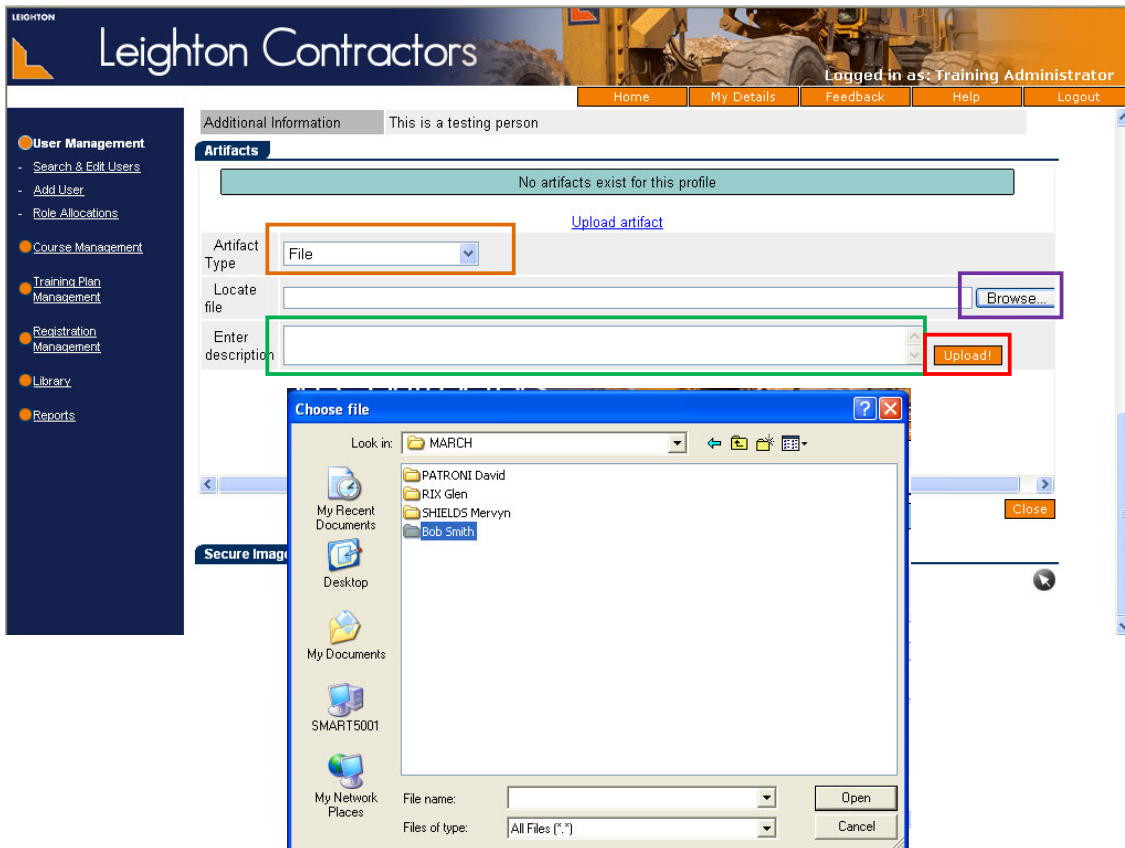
LEIGHTON

Leighton Contractors

Logged in as: Training Administrator

Home | My Details | Feedback | Help | Logout

User Management
- Search & Edit Users
- Add User
- Role Allocations

Course Management

Training Plan Management

Registration Management

Library

Reports

| Additional Information | This is a testing person |
|---|---|

Artifacts

No artifacts exist for this profile

Upload artifact

Artifact Type File

Locate file Browse...

Enter description Upload!

Close

Secure Image

Choose file

Look in: MARCH

My Recent Documents

Desktop

My Documents

SMART5001

My Network Places

PATRONI David
RIX Glen
SHIELDS Mervyn
Bob Smith

File name:

Files of type: All Files (*.*)

Open

Cancel